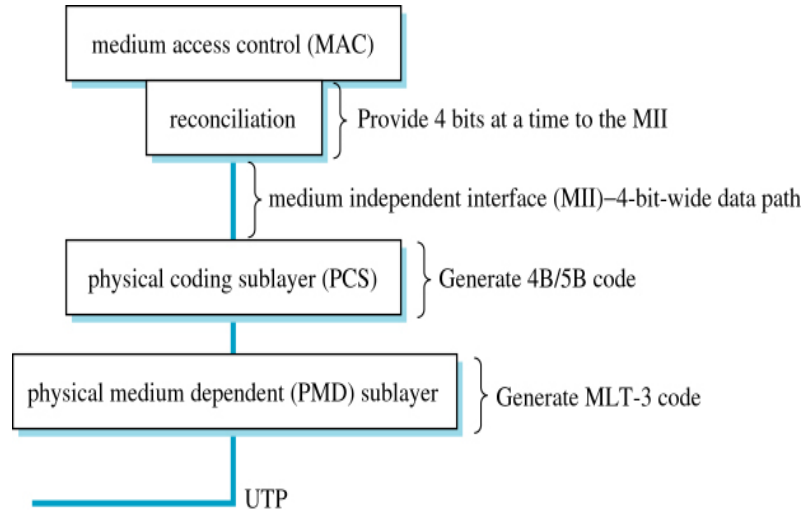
medium access control (MAC)

reconciliation

Provide 4 bits at a time to the MII

medium independent interface (MII)–4-bit-wide data path

physical coding sublayer (PCS)

Generate 4B/5B code

physical medium dependent (PMD) sublayer

Generate MLT-3 code

UTP